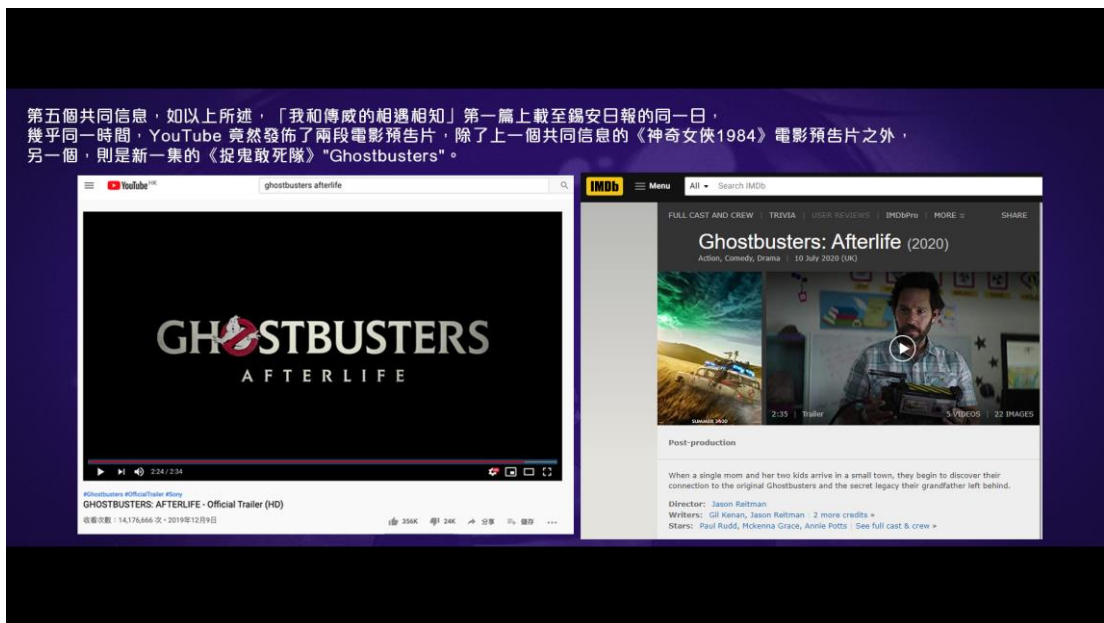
第五個共同信息，如以上所述，「我和傳威的相遇相知」第一篇上載至錫安日報的同一日，幾乎同一時間，YouTube 竟然發佈了兩段電影預告片，除了上一個共同信息的《神奇女俠1984》電影預告片之外，另一個，則是新一集的《捉鬼敢死隊》"Ghostbusters"。

YouTube HK

ghostbusters afterlife

GHOSTBUSTERS
AFTERLIFE

2:24 / 2:34

#Ghostbusters #OfficialTrailer #Sony
GHOSTBUSTERS: AFTERLIFE - Official Trailer (HD)
收看次數：14,176,666 次 • 2019年12月9日

356K 24K 分享 儲存 ...

IMDb Menu All Search IMDb

FULL CAST AND CREW | TRIVIA | USER REVIEWS | IMDbPro | MORE SHARE

Ghostbusters: Afterlife (2020)
Action, Comedy, Drama | 10 July 2020 (UK)

SUMMER 2020

2:35 | Trailer

5 VIDEOS | 22 IMAGES

Post-production

When a single mom and her two kids arrive in a small town, they begin to discover their connection to the original Ghostbusters and the secret legacy their grandfather left behind.

Director: Jason Reitman
Writers: Gil Kenan, Jason Reitman | 2 more credits »
Stars: Paul Rudd, Mckenna Grace, Annie Potts | See full cast & crew »